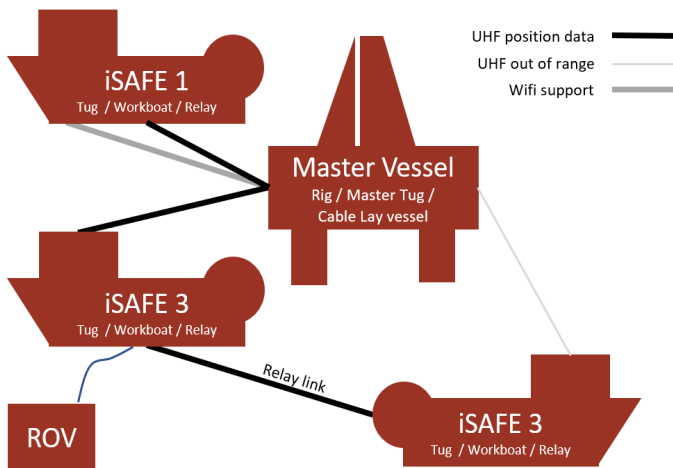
UHF position data
UHF out of range
Wifi support

iSAFE 1
Tug / Workboat / Relay

Master Vessel
Rig / Master Tug / Cable Lay vessel

iSAFE 3
Tug / Workboat / Relay

Relay link

ROV

iSAFE 3
Tug / Workboat / Relay